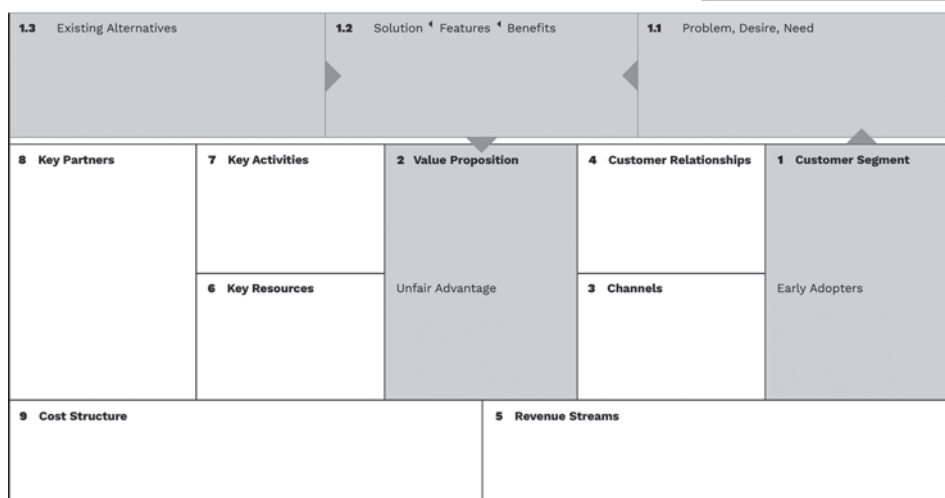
1.3 Existing Alternatives

1.2 Solution ◂ Features ◂ Benefits

1.1 Problem, Desire, Need

8 Key Partners

7 Key Activities

6 Key Resources

2 Value Proposition

Unfair Advantage

4 Customer Relationships

3 Channels

1 Customer Segment

Early Adopters

9 Cost Structure

5 Revenue Streams